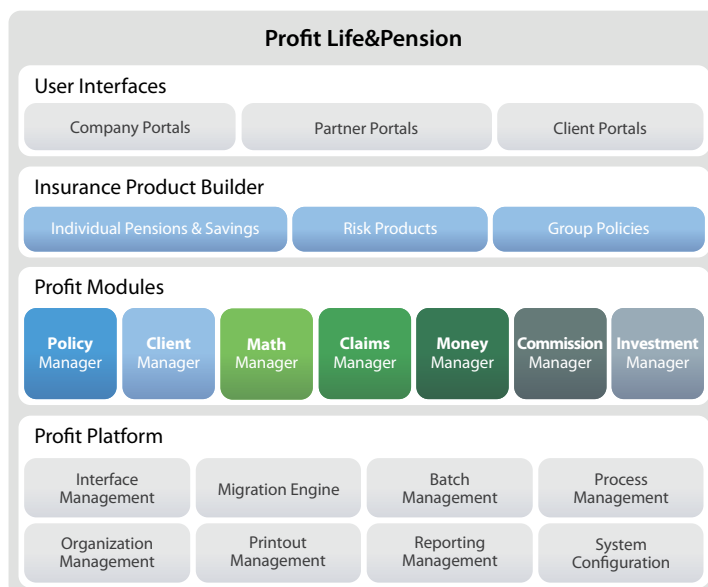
Profit Life&Pension

User Interfaces

Company Portals

Partner Portals

Client Portals

Insurance Product Builder

Individual Pensions & Savings

Risk Products

Group Policies

Profit Modules

Policy Manager

Client Manager

Math Manager

Claims Manager

Money Manager

Commission Manager

Investment Manager

Profit Platform

Interface Management

Migration Engine

Batch Management

Process Management

Organization Management

Printout Management

Reporting Management

System Configuration